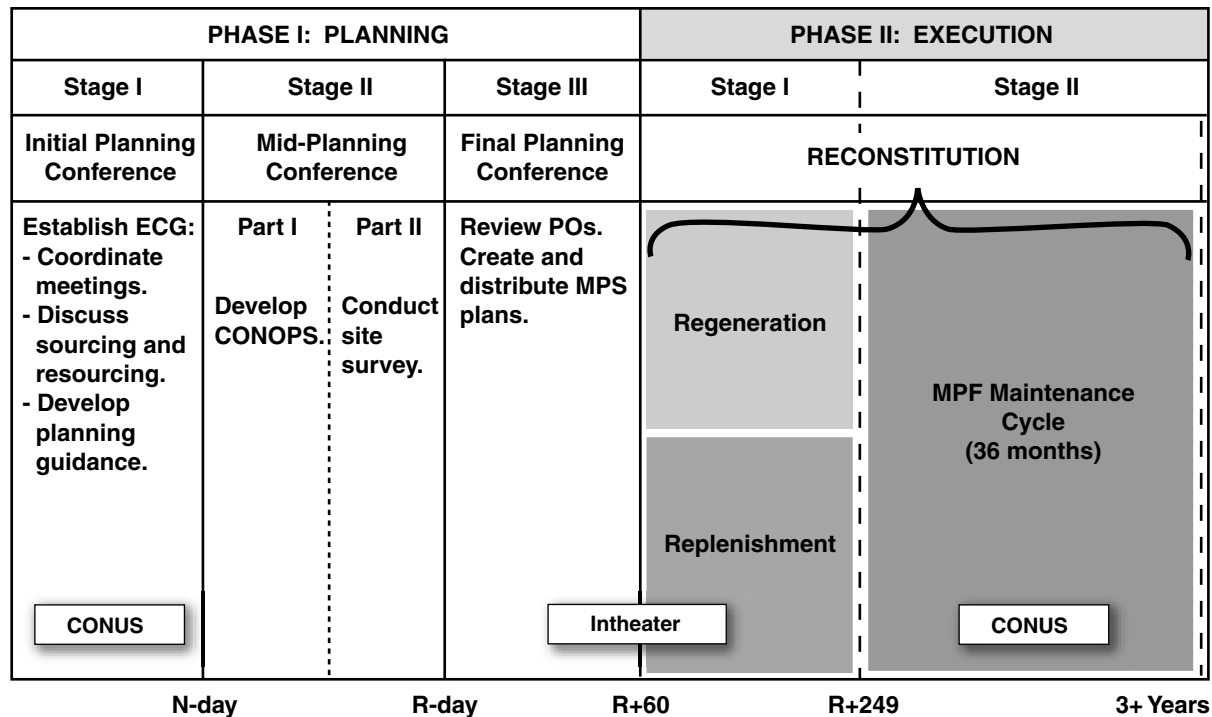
| PHASE I: PLANNING | | | | PHASE II: EXECUTION | |
|---|---|---|---|---|---|
| Stage I | Stage II | | Stage III | Stage I | Stage II |
| Initial Planning Conference | Mid-Planning Conference | | Final Planning Conference | RECONSTITUTION | |
| Establish ECG: - Coordinate meetings. - Discuss sourcing and resourcing. - Develop planning guidance. | Part I Develop CONOPS. | Part II Conduct site survey. | Review POs. Create and distribute MPS plans. | Regeneration / Replenishment | MPF Maintenance Cycle (36 months) |
| CONUS | | | Intheater | | CONUS |

N-day R-day R+60 R+249 3+ Years